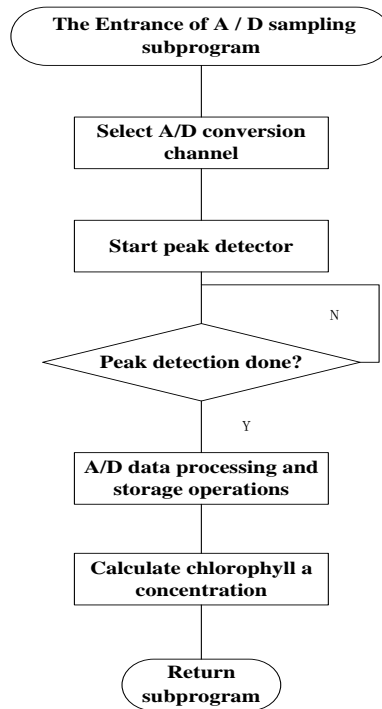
The Entrance of A / D sampling subprogram

Select A/D conversion channel

Start peak detector

N

Peak detection done?

Y

A/D data processing and storage operations

Calculate chlorophyll a concentration

Return subprogram